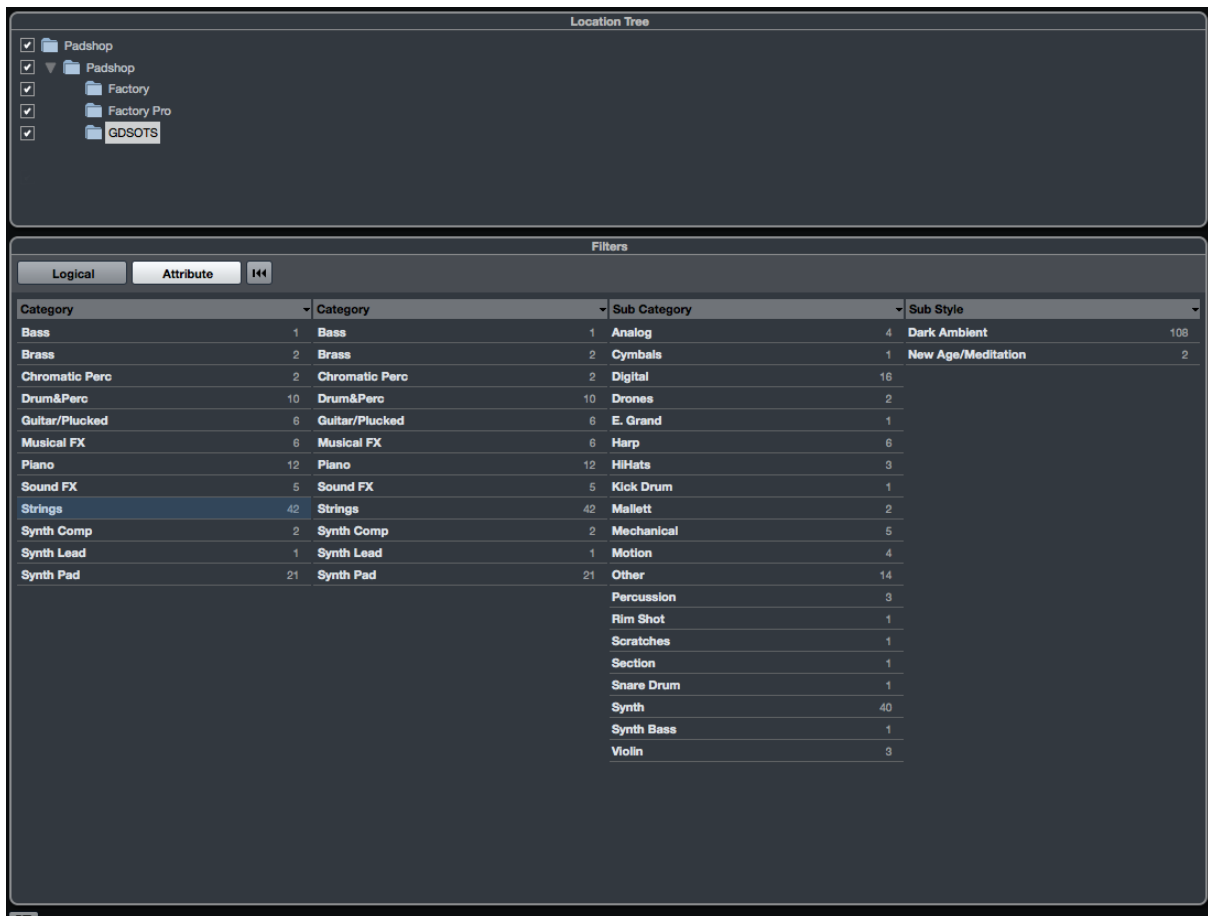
Location Tree

Padshop
Padshop
Factory
Factory Pro
GDSOTS

Filters

Logical
Attribute

| Category | | Category | | Sub Category | | Sub Style | |
|---|---|---|---|---|---|---|---|
| Bass | 1 | Bass | 1 | Analog | 4 | Dark Ambient | 108 |
| Brass | 2 | Brass | 2 | Cymbals | 1 | New Age/Meditation | 2 |
| Chromatic Perc | 2 | Chromatic Perc | 2 | Digital | 16 | | |
| Drum&Perc | 10 | Drum&Perc | 10 | Drones | 2 | | |
| Guitar/Plucked | 6 | Guitar/Plucked | 6 | E. Grand | 1 | | |
| Musical FX | 6 | Musical FX | 6 | Harp | 6 | | |
| Piano | 12 | Piano | 12 | HiHats | 3 | | |
| Sound FX | 5 | Sound FX | 5 | Kick Drum | 1 | | |
| Strings | 42 | Strings | 42 | Mallett | 2 | | |
| Synth Comp | 2 | Synth Comp | 2 | Mechanical | 5 | | |
| Synth Lead | 1 | Synth Lead | 1 | Motion | 4 | | |
| Synth Pad | 21 | Synth Pad | 21 | Other | 14 | | |
| | | | | Percussion | 3 | | |
| | | | | Rim Shot | 1 | | |
| | | | | Scratches | 1 | | |
| | | | | Section | 1 | | |
| | | | | Snare Drum | 1 | | |
| | | | | Synth | 40 | | |
| | | | | Synth Bass | 1 | | |
| | | | | Violin | 3 | | |